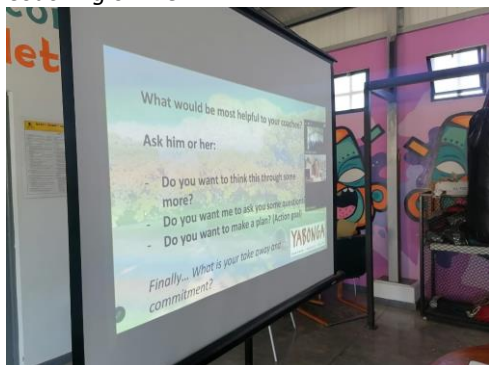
co
let

What would be most helpful to your coachee?

Ask him or her:

- Do you want to think this through some more?
- Do you want me to ask you some question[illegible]
- Do you want to make a plan? (Action goal)

YABONGA

Finally... What is your take away and commitment?